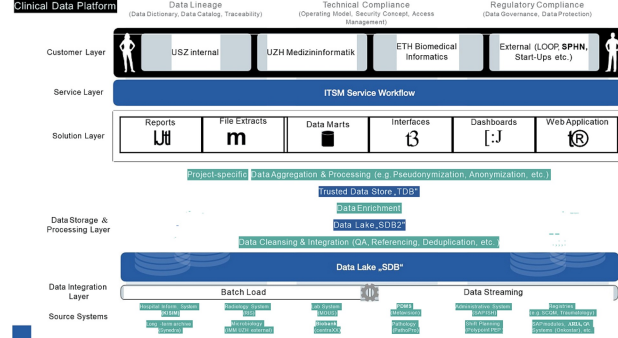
Clinical Data Platform

Data Lineage
(Data Dictionary, Data Catalog, Traceability)

Technical Compliance
(Operating Model, Security Concept, Access Management)

Regulatory Compliance
(Data Governance, Data Protection)

Customer Layer

USZ internal

UZH Medizininformatik

ETH Biomedical Informatics

External (LOOP, SPHN, Start-Ups etc.)

Service Layer

ITSM Service Workflow

Solution Layer

Reports

File Extracts

Data Marts

Interfaces

Dashboards

Web Application

Project-specific Data Aggregation & Processing (e.g. Pseudonymization, Anonymization, etc.)

Trusted Data Store „TDB"

Data Enrichment

Data Storage & Processing Layer

Data Lake „SDB2"

Data Cleansing & Integration (QA, Referencing, Deduplication, etc.)

Data Lake „SDB"

Data Integration Layer

Batch Load

Data Streaming

Source Systems

Hospital Inform. System (KISIM)

Radiology System (RIS)

Lab System (MOLIS)

PDMS (Metavision)

Administrative System (SAP ISH)

Registries (e.g. SCQM, Tnkehelvetica)

Living Intensivmedizin (Symdiva)

Microbiology (IMM UZH internal)

Biobank (CentraXX)

Pathology (PathoPro)

Shift Planning (Polypoint PEP)

SAP-Modules, ABIA, QA Systems (Onkodok), etc.